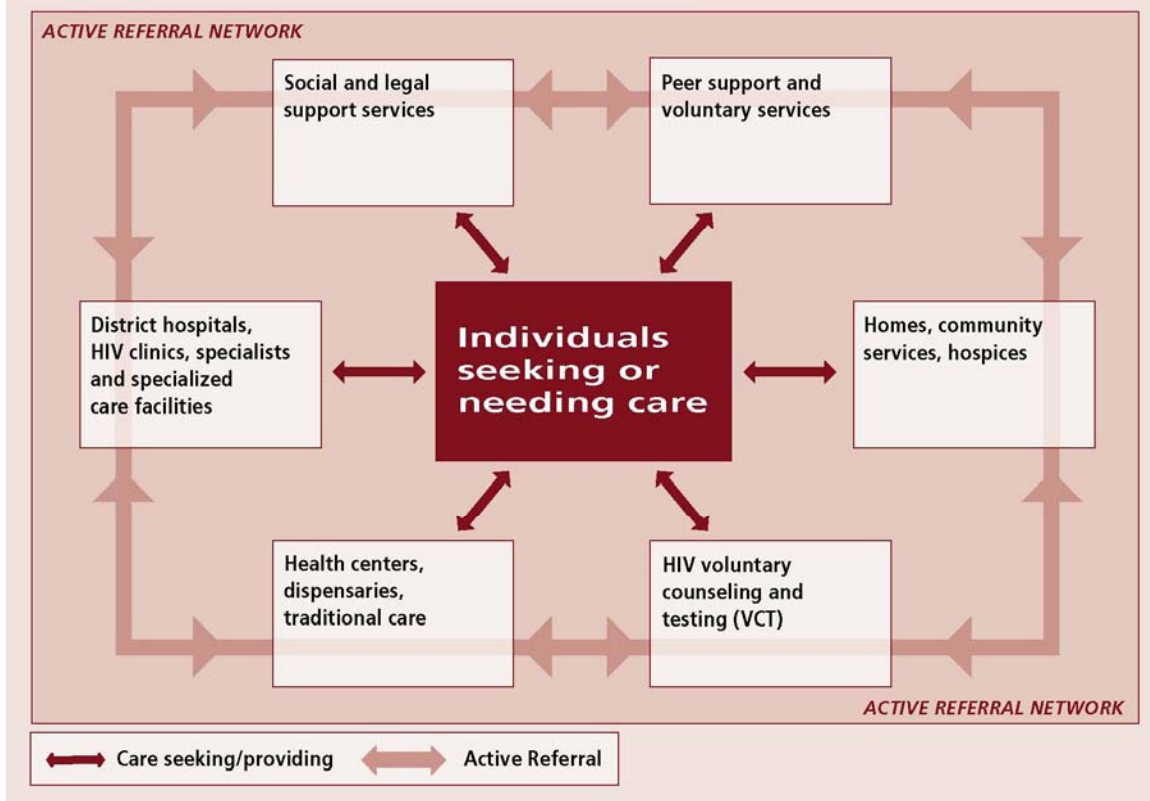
ACTIVE REFERRAL NETWORK

Social and legal support services

Peer support and voluntary services

District hospitals, HIV clinics, specialists and specialized care facilities

Individuals seeking or needing care

Homes, community services, hospices

Health centers, dispensaries, traditional care

HIV voluntary counseling and testing (VCT)

ACTIVE REFERRAL NETWORK

Care seeking/providing

Active Referral